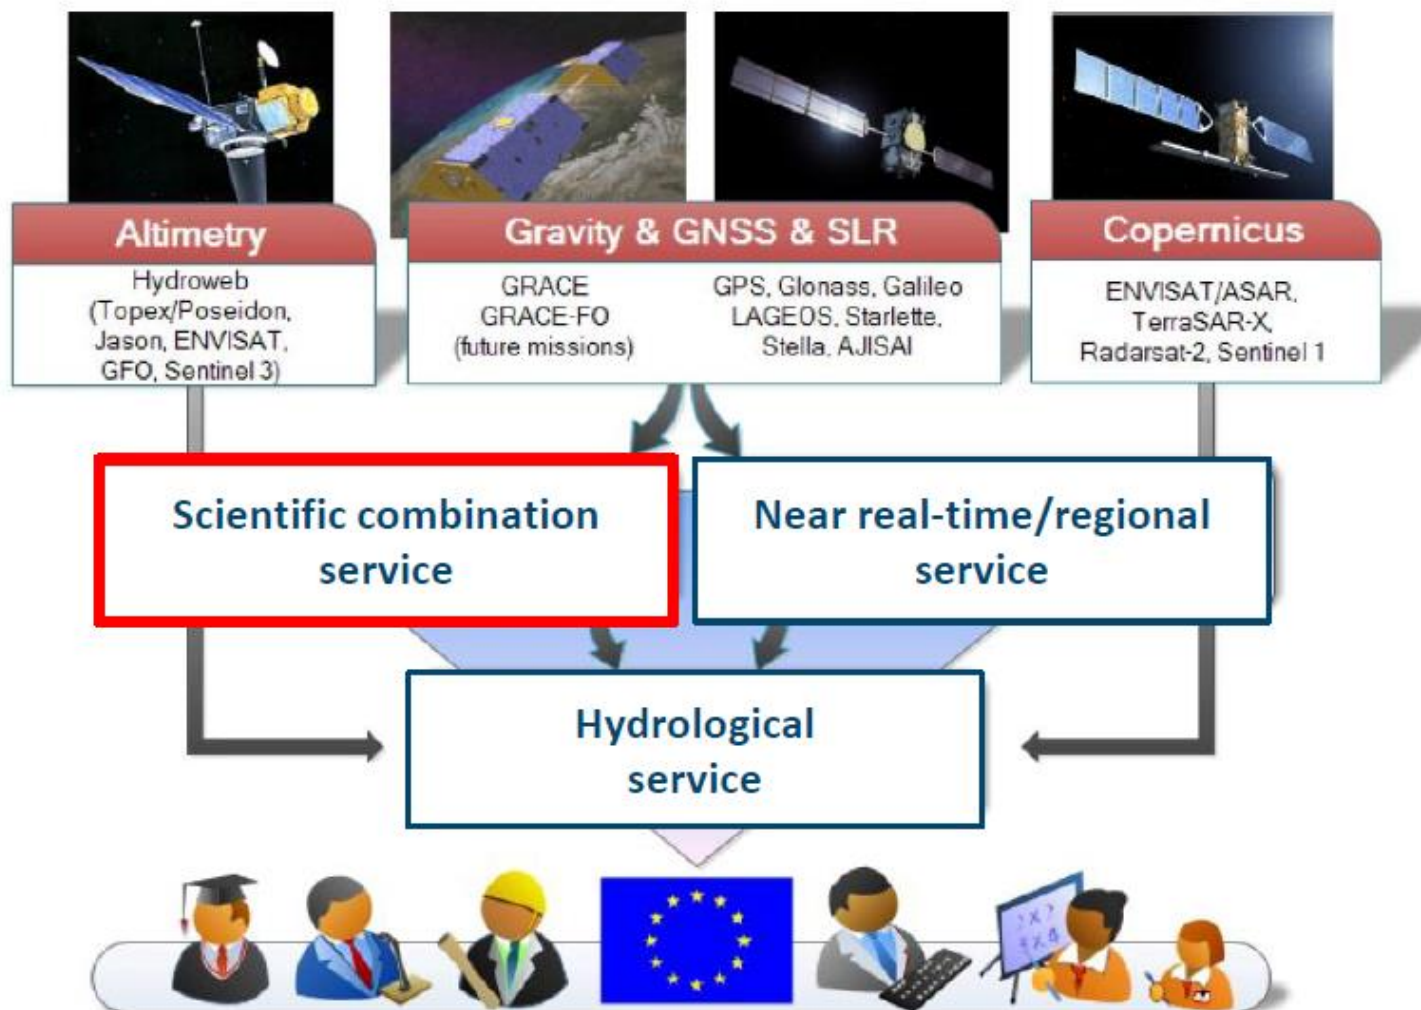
Altimetry

Hydroweb (Topex/Poseidon, Jason, ENVISAT, GFO, Sentinel 3)

Gravity & GNSS & SLR

GRACE
GRACE-FO
(future missions)

GPS, Glonass, Galileo
LAGEOS, Starlette, Stella, AJISAI

Copernicus

ENVISAT/ASAR, TerraSAR-X, Radarsat-2, Sentinel 1

Scientific combination service

Near real-time/regional service

Hydrological service